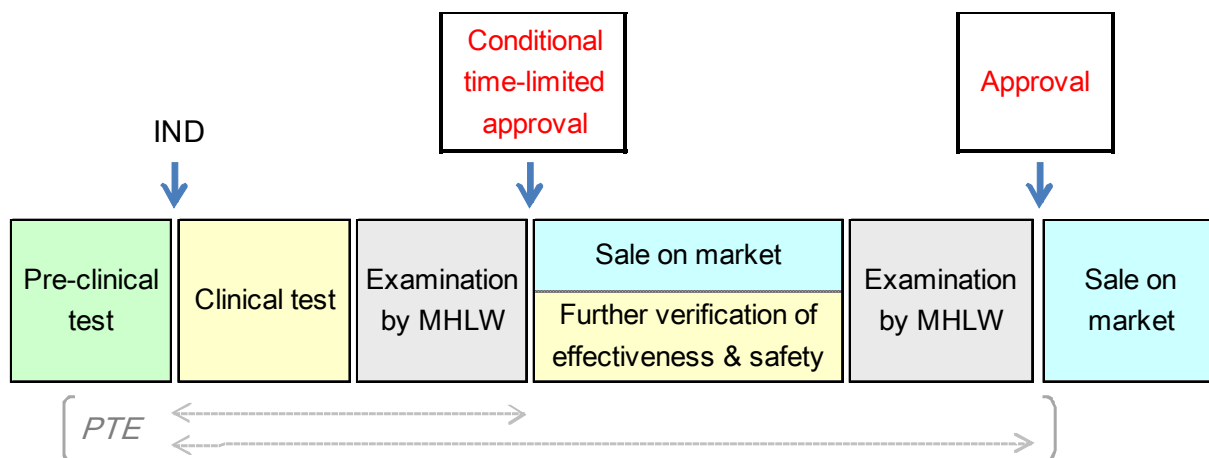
Conditional time-limited approval

Approval

IND

Pre-clinical test

Clinical test

Examination by MHLW

Sale on market

Further verification of effectiveness & safety

Examination by MHLW

Sale on market

PTE